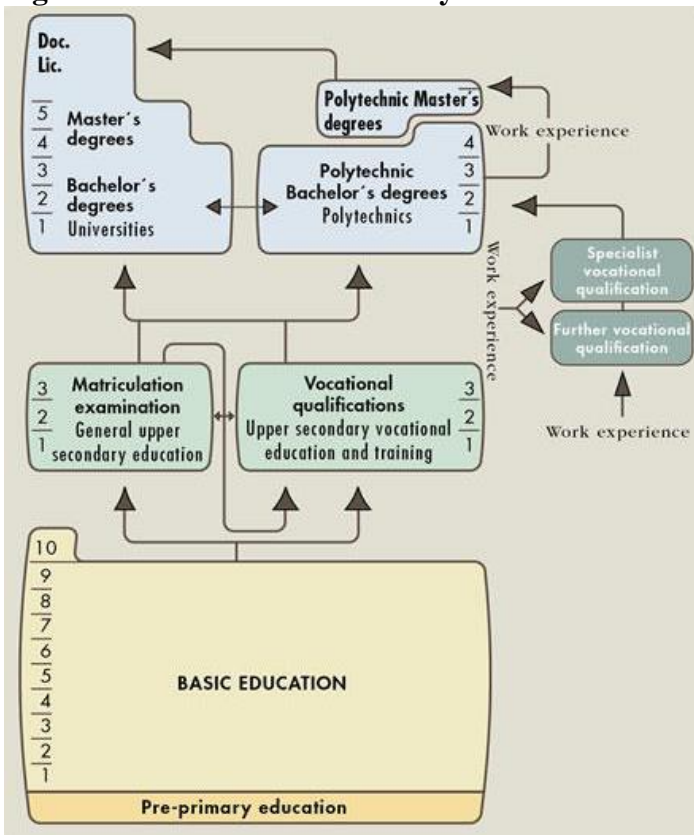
Doc.
Lic.

5
4
Master´s degrees

3
2
1
Bachelor´s degrees
Universities

Polytechnic Master´s degrees

Work experience

4
3
2
1
Polytechnic Bachelor´s degrees
Polytechnics

Work experience

Specialist vocational qualification

Further vocational qualification

Work experience

3
2
1
Matriculation examination
General upper secondary education

Vocational qualifications
Upper secondary vocational education and training
3
2
1

10
9
8
7
6
5
4
3
2
1

BASIC EDUCATION

Pre-primary education